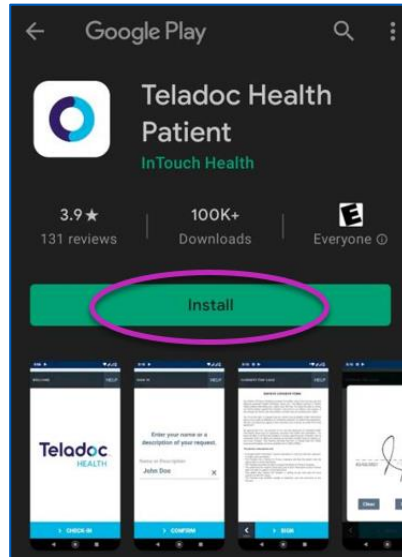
Google Play

Teladoc Health Patient
InTouch Health

3.9★
131 reviews

100K+
Downloads

E
Everyone ⓘ

Install

WELCOME HELP

Teladoc HEALTH

CHECK-IN

SIGN IN HELP

Enter your name or a description of your request.

Name or Description
John Doe

CONFIRM

PATIENT CONSENT FORM

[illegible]

SIGN

Clear

Done